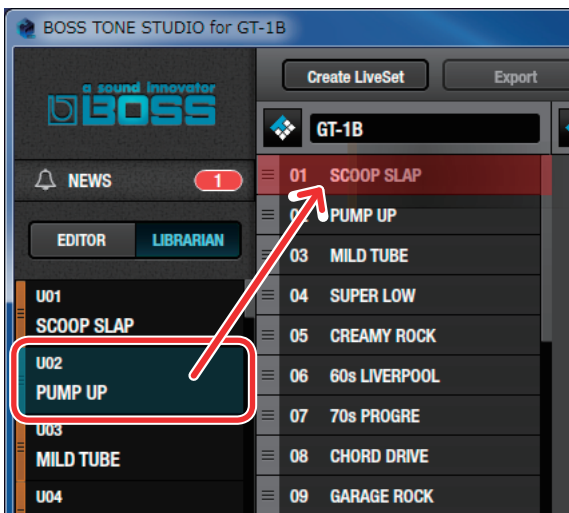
BOSS TONE STUDIO for GT-1B

a sound innovator
BOSS

NEWS 1

EDITOR LIBRARIAN

U01
SCOOP SLAP

U02
PUMP UP

U03
MILD TUBE

U04

Create LiveSet
Export

GT-1B

01 SCOOP SLAP
0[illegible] PUMP UP
03 MILD TUBE
04 SUPER LOW
05 CREAMY ROCK
06 60s LIVERPOOL
07 70s PROGRE
08 CHORD DRIVE
09 GARAGE ROCK